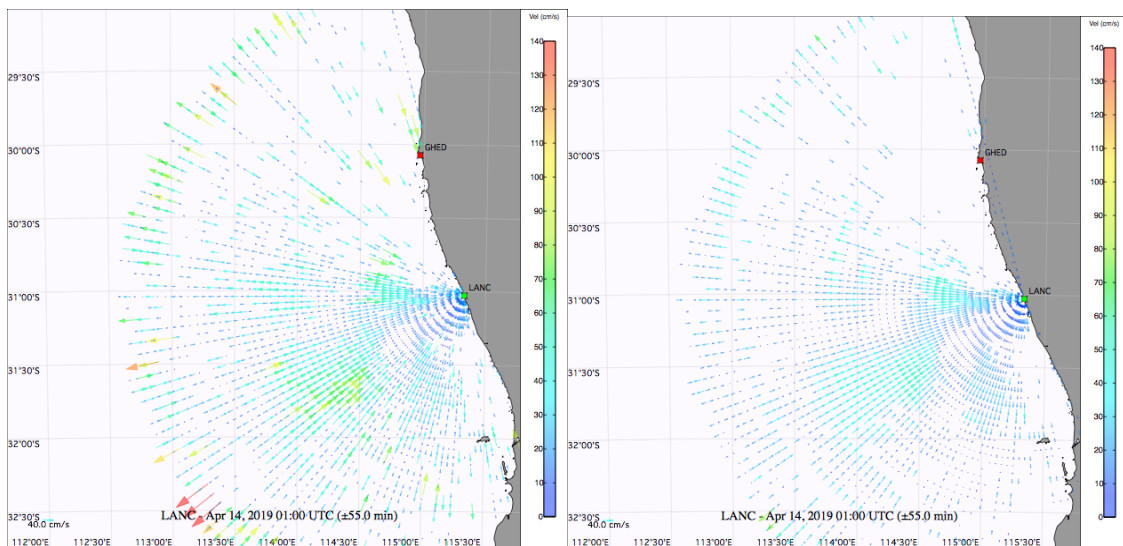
Vel (cm/s)
140
130
120
110
100
90
80
70
60
50
40
30
20
10
0

29°30'S
30°00'S
30°30'S
31°00'S
31°30'S
32°00'S
32°30'S

GHED
LANC

40.0 cm/s
LANC - Apr 14, 2019 01:00 UTC (±55.0 min)

112°00'E 112°30'E 113°00'E 113°30'E 114°00'E 114°30'E 115°00'E 115°30'E

Vel (cm/s)
140
130
120
110
100
90
80
70
60
50
40
30
20
10
0

29°30'S
30°00'S
30°30'S
31°00'S
31°30'S
32°00'S
32°30'S

GHED
LANC

40.0 cm/s
LANC - Apr 14, 2019 01:00 UTC (±55.0 min)

112°00'E 112°30'E 113°00'E 113°30'E 114°00'E 114°30'E 115°00'E 115°30'E